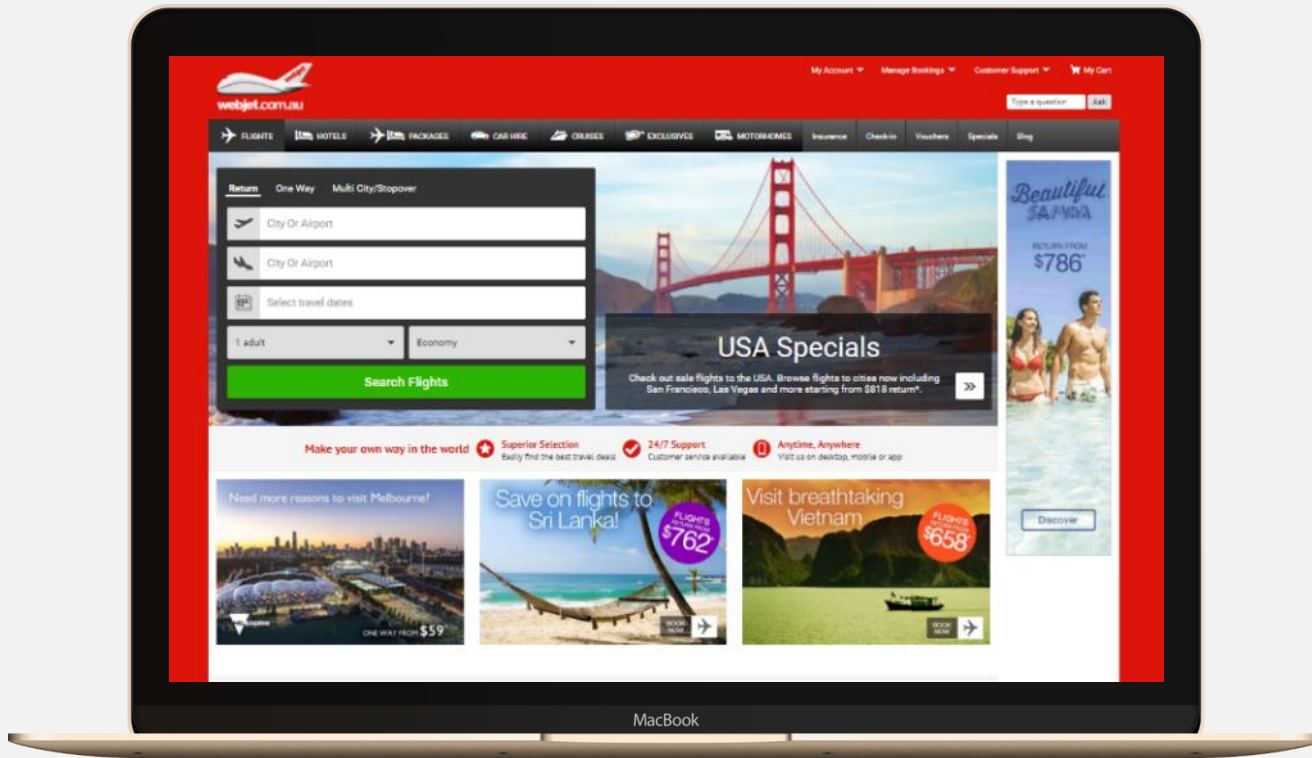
webjet.com.au

My Account ▾ Manage Bookings ▾ Customer Support ▾ My Cart

Type a question Ask

FLIGHTS HOTELS PACKAGES CAR HIRE CRUISES EXCLUSIVES MOTORHOMES Insurance Check-in Vouchers Specials Blog

Return One Way Multi City/Stopover

City Or Airport

City Or Airport

Select travel dates

1 adult

Economy

Search Flights

USA Specials

Check out sale flights to the USA. Browse flights to cities now including San Francisco, Las Vegas and more starting from $818 return*.

Beautiful SAMOA

RETURN FROM $786*

Discover

Make your own way in the world

Superior Selection
Easily find the best travel deals

24/7 Support
Customer service available

Anytime, Anywhere
Visit us on desktop, mobile or app

Need more reasons to visit Melbourne?

ONE WAY FROM $59*

Save on flights to Sri Lanka!

FLIGHTS $762*

BOOK NOW

Visit breathtaking Vietnam

FLIGHTS $658*

BOOK NOW

MacBook